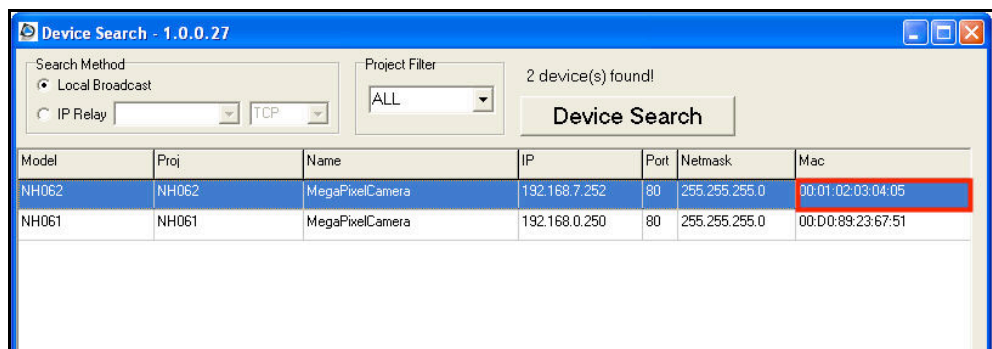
Device Search - 1.0.0.27

Search Method
Local Broadcast
IP Relay
TCP

Project Filter
ALL

2 device(s) found!

Device Search

| Model | Proj | Name | IP | Port | Netmask | Mac |
|---|---|---|---|---|---|---|
| NH062 | NH062 | MegaPixelCamera | 192.168.7.252 | 80 | 255.255.255.0 | 00:01:02:03:04:05 |
| NH061 | NH061 | MegaPixelCamera | 192.168.0.250 | 80 | 255.255.255.0 | 00:D0:89:23:67:51 |